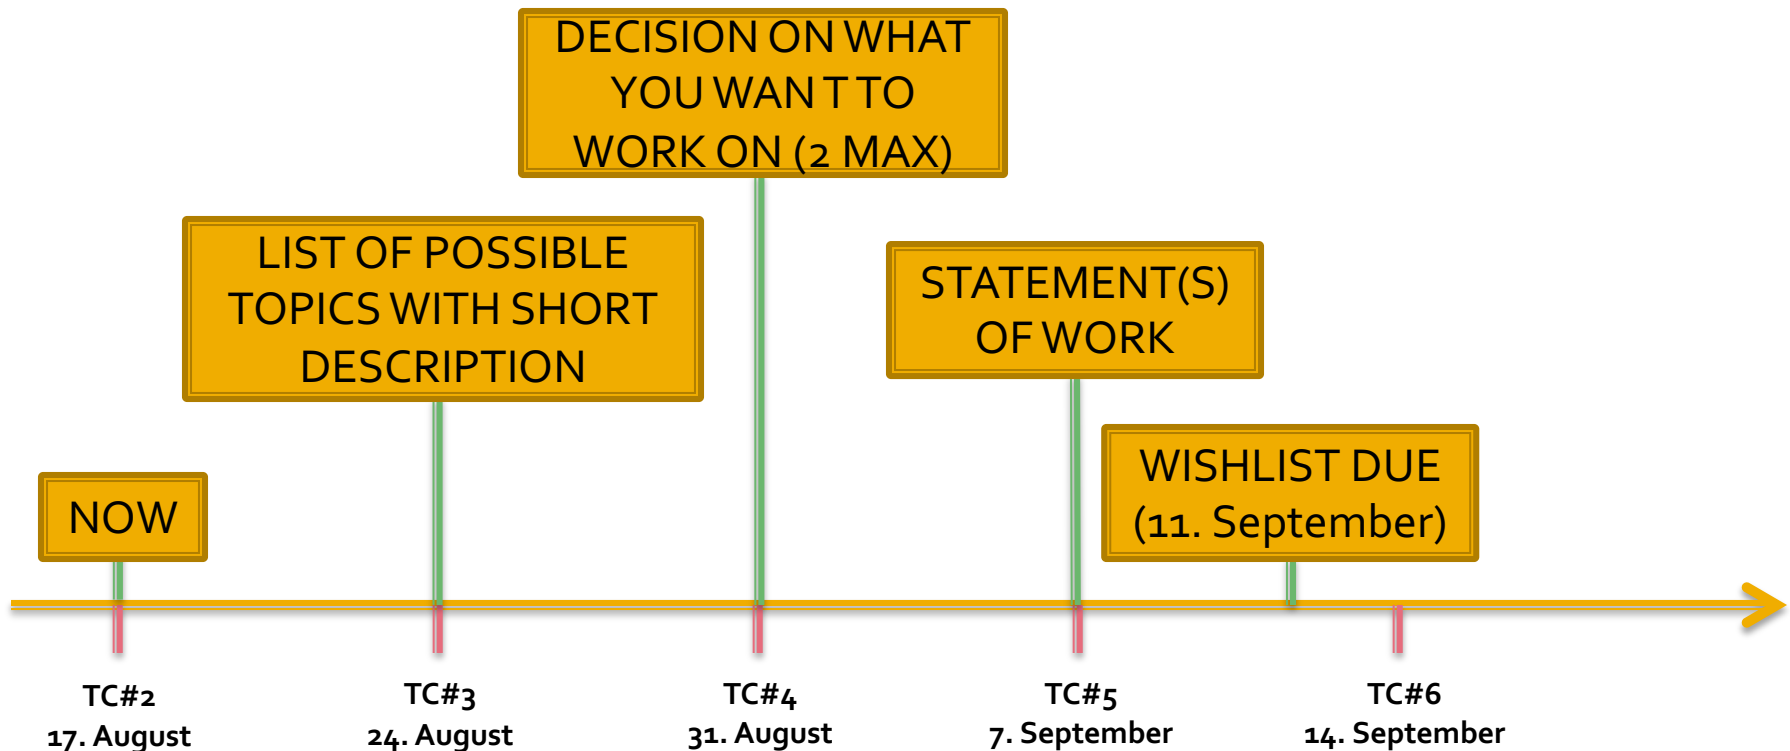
DECISION ON WHAT YOU WAN T TO WORK ON (2 MAX)

LIST OF POSSIBLE TOPICS WITH SHORT DESCRIPTION

STATEMENT(S) OF WORK

NOW

WISHLIST DUE (11. September)

TC#2
17. August

TC#3
24. August

TC#4
31. August

TC#5
7. September

TC#6
14. September